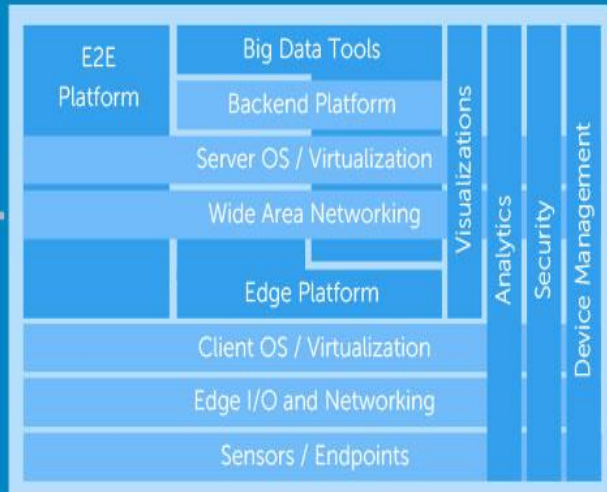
E2E Platform

Big Data Tools

Backend Platform

Server OS / Virtualization

Wide Area Networking

Edge Platform

Client OS / Virtualization

Edge I/O and Networking

Sensors / Endpoints

Visualizations

Analytics

Security

Device Management